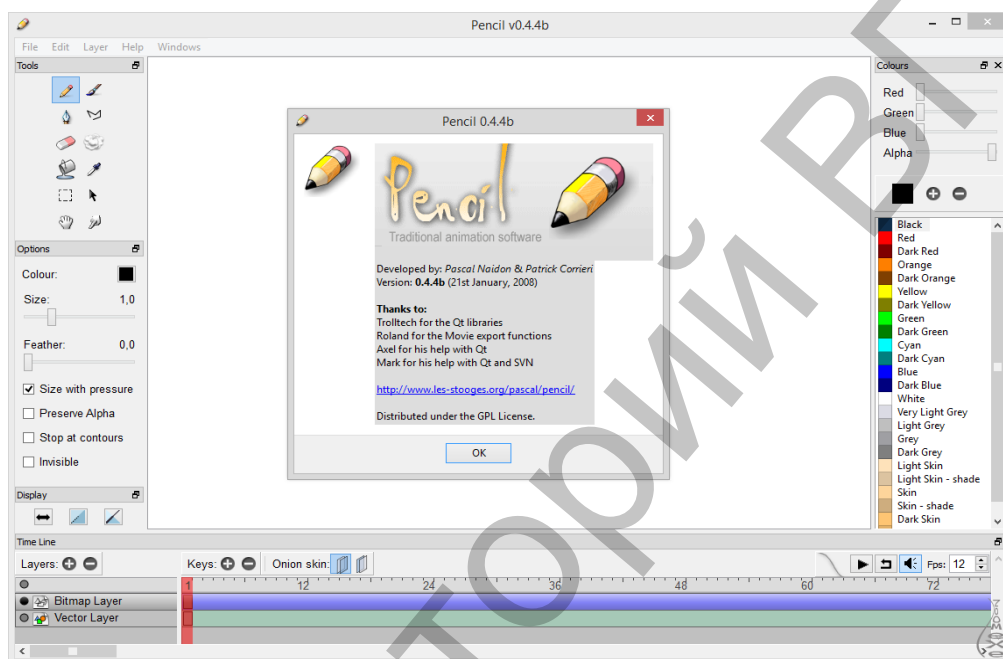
Pencil v0.4.4b

File Edit Layer Help Windows

Tools

Options

Colour:

Size: 1,0

Feather: 0,0

Size with pressure

Preserve Alpha

Stop at contours

Invisible

Display

Pencil 0.4.4b

Pencil

Traditional animation software

Developed by: Pascal Naidon & Patrick Corrieri
Version: 0.4.4b (21st January, 2008)

Thanks to:
Trolltech for the Qt libraries
Roland for the Movie export functions
Axel for his help with Qt
Mark for his help with Qt and SVN

http://www.les-stooges.org/pascal/pencil/

Distributed under the GPL License.

OK

Colours

Red

Green

Blue

Alpha

Black
Red
Dark Red
Orange
Dark Orange
Yellow
Dark Yellow
Green
Dark Green
Cyan
Dark Cyan
Blue
Dark Blue
White
Very Light Grey
Light Grey
Grey
Dark Grey
Light Skin
Light Skin - shade
Skin
Skin - shade
Dark Skin

Time Line

Layers:

Keys:

Onion skin:

Fps: 12

1 12 24 36 48 60 72

Bitmap Layer

Vector Layer

ТОРИЙ ВГ